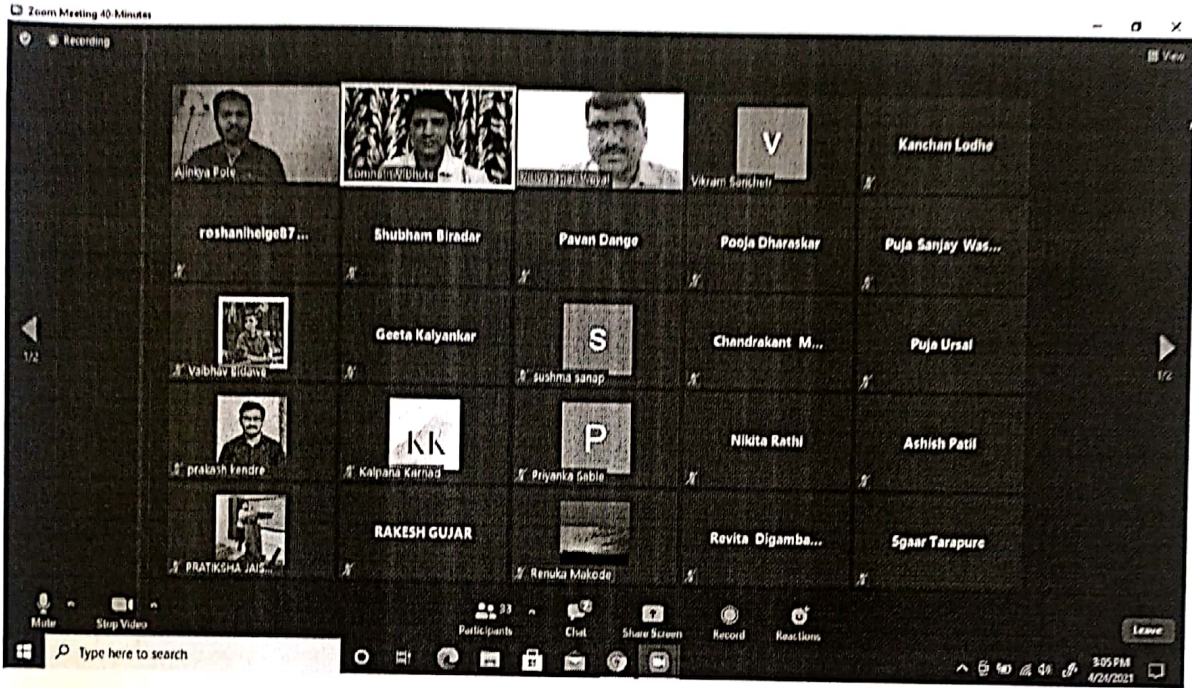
Zoom Meeting 40-Minutes

Recording

View

Ajinkya Pote

Somnath Vibhute

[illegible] Wayal

V

Vikram Sancheti

Kanchan Lodhe

roshanihelge87...

Shubham Biradar

Pavan Dange

Pooja Dharaskar

Puja Sanjay Was...

1/2

Vaibhav Bidave

Geeta Kalyankar

S

sushma sanap

Chandrakant M...

Puja Ursal

1/2

prakash kendre

KK

Kalpana Karnad

P

Priyanka Sable

Nikita Rathi

Ashish Patil

PRATIKSHA JAIS...

RAKESH GUJAR

Renuka Makode

Revita Digamba...

Sgaar Tarapure

Mute

Stop Video

33

Participants

Chat

Share Screen

Record

Reactions

Leave

Type here to search

3:05 PM

4/24/2021